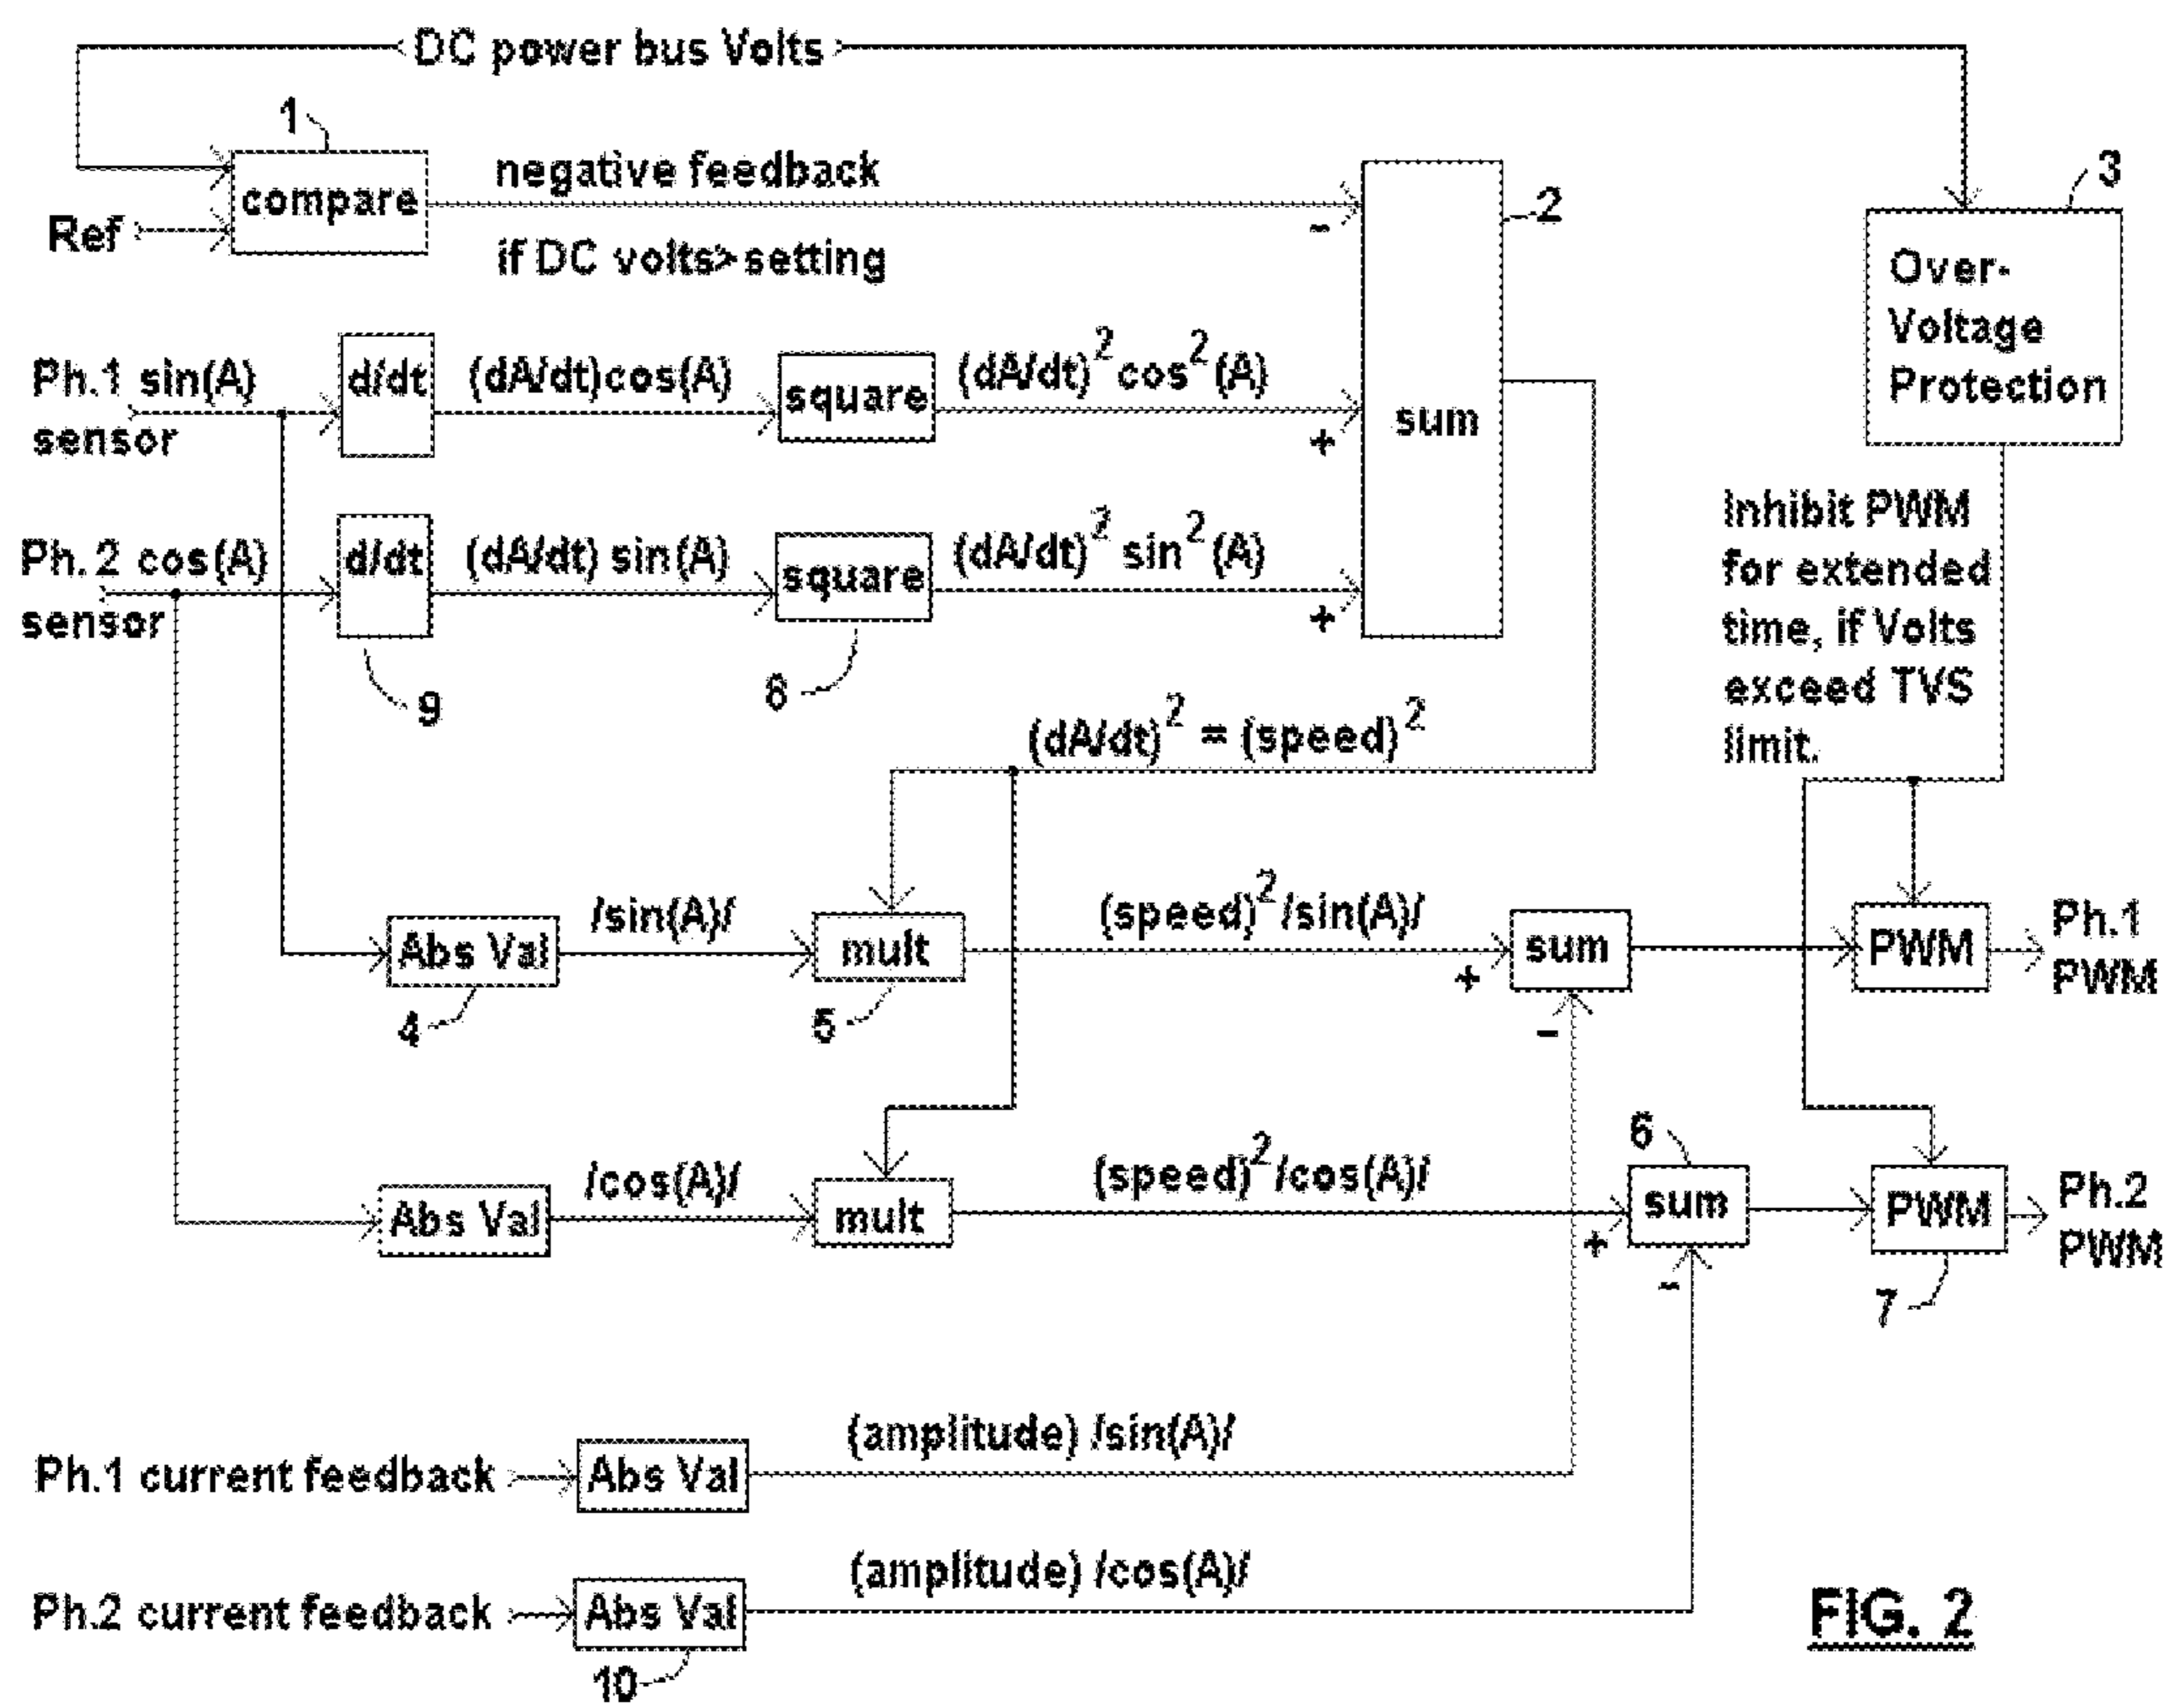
DC power bus Volts

1

compare

Ref

negative feedback

if DC volts>setting

-

2

3

Over-Voltage Protection

Ph.1 sin(A) sensor

d/dt

(dA/dt)cos(A)

square

$(dA/dt)^2\cos^2(A)$

+

sum

Ph.2 cos(A) sensor

d/dt

(dA/dt) sin(A)

square

$(dA/dt)^2\sin^2(A)$

+

9

8

Inhibit PWM for extended time, if Volts exceed TVS limit.

$(dA/dt)^2 = (speed)^2$

Abs Val

/sin(A)/

mult

$(speed)^2$/sin(A)/

+

sum

-

PWM

Ph.1 PWM

4

5

6

Abs Val

/cos(A)/

mult

$(speed)^2$/cos(A)/

+

sum

-

PWM

Ph.2 PWM

7

Ph.1 current feedback

Abs Val

(amplitude) /sin(A)/

Ph.2 current feedback

Abs Val

(amplitude) /cos(A)/

10

FIG. 2